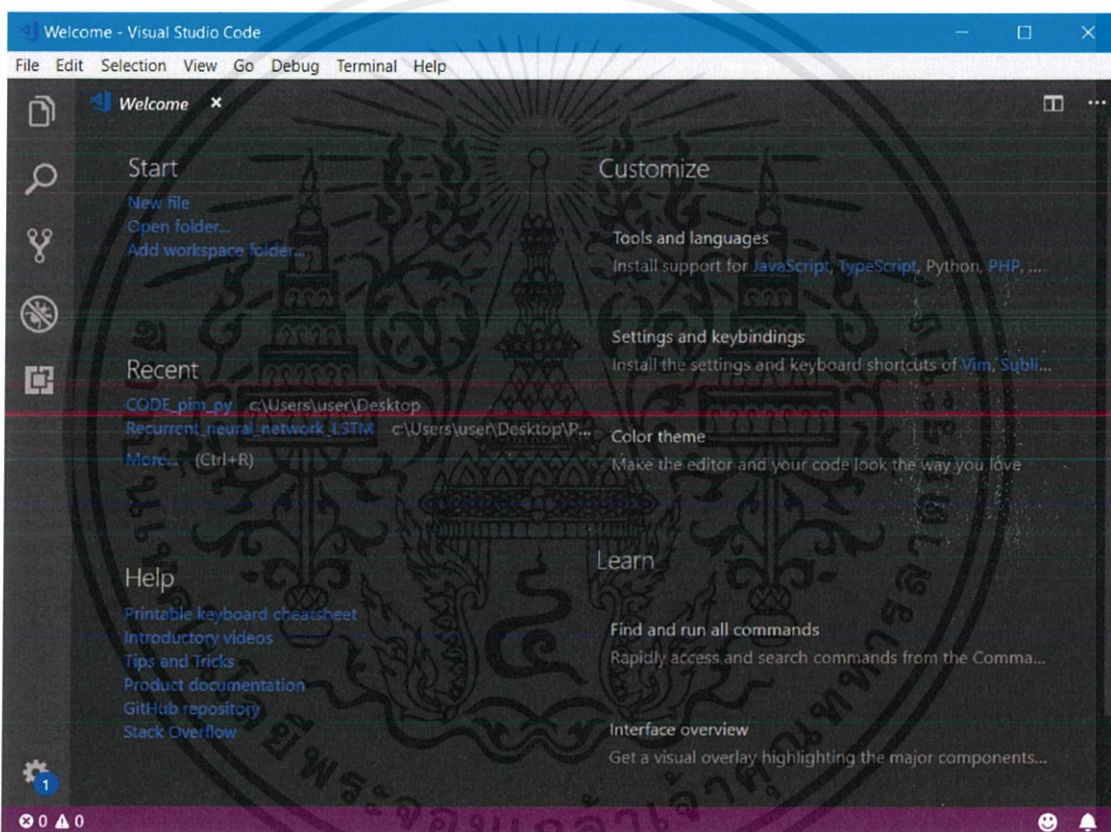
Welcome - Visual Studio Code

File Edit Selection View Go Debug Terminal Help

Welcome ×

Start

New file
Open folder...
Add workspace folder...

Recent

CODE_pim_py c:\Users\user\Desktop
Recurrent_neural_network_LSTM c:\Users\user\Desktop\P...
More... (Ctrl+R)

Help

Printable keyboard cheatsheet
Introductory videos
Tips and Tricks
Product documentation
GitHub repository
Stack Overflow

Customize

Tools and languages
Install support for JavaScript, TypeScript, Python, PHP, ...

Settings and keybindings
Install the settings and keyboard shortcuts of Vim, Subli...

Color theme
Make the editor and your code look the way you love

Learn

Find and run all commands
Rapidly access and search commands from the Comma...

Interface overview
Get a visual overlay highlighting the major components...

1

⊗ 0 ⚠ 0